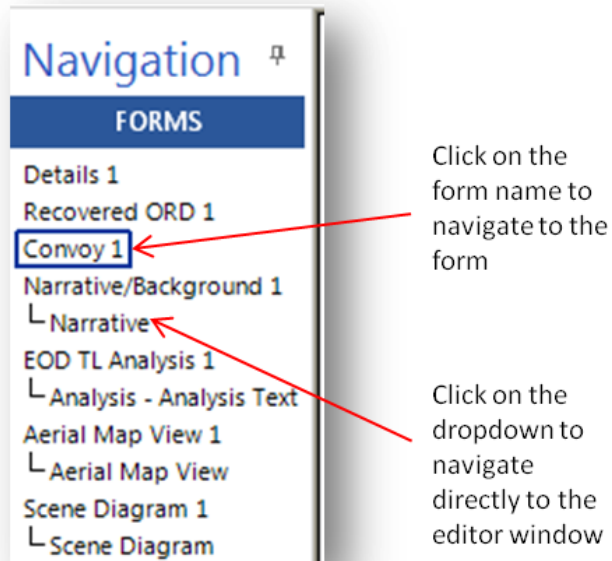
Navigation

FORMS

Details 1
Recovered ORD 1
Convoy 1
Narrative/Background 1
└ Narrative
EOD TL Analysis 1
└ Analysis - Analysis Text
Aerial Map View 1
└ Aerial Map View
Scene Diagram 1
└ Scene Diagram

Click on the form name to navigate to the form

Click on the dropdown to navigate directly to the editor window